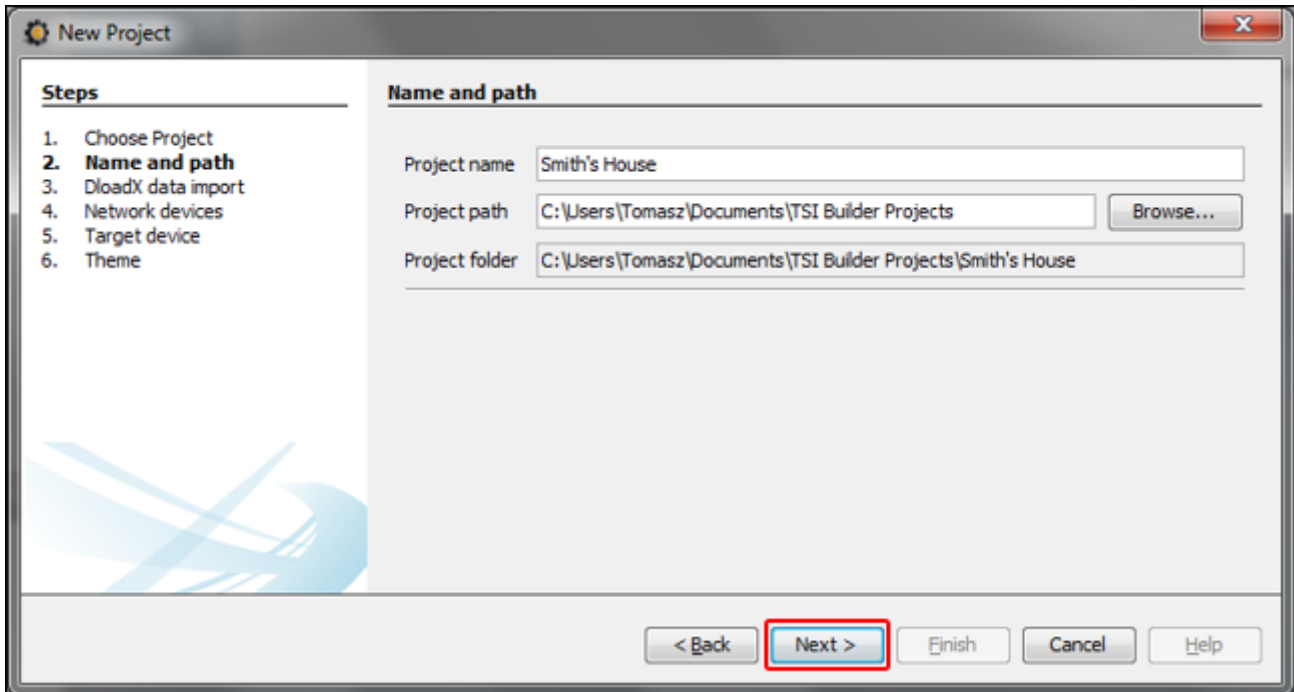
New Project

Steps

1. Choose Project
2. **Name and path**
3. DloadX data import
4. Network devices
5. Target device
6. Theme

Name and path

Project name Smith's House

Project path C:\Users\Tomasz\Documents\TSI Builder Projects Browse...

Project folder C:\Users\Tomasz\Documents\TSI Builder Projects\Smith's House

< Back Next > Finish Cancel Help